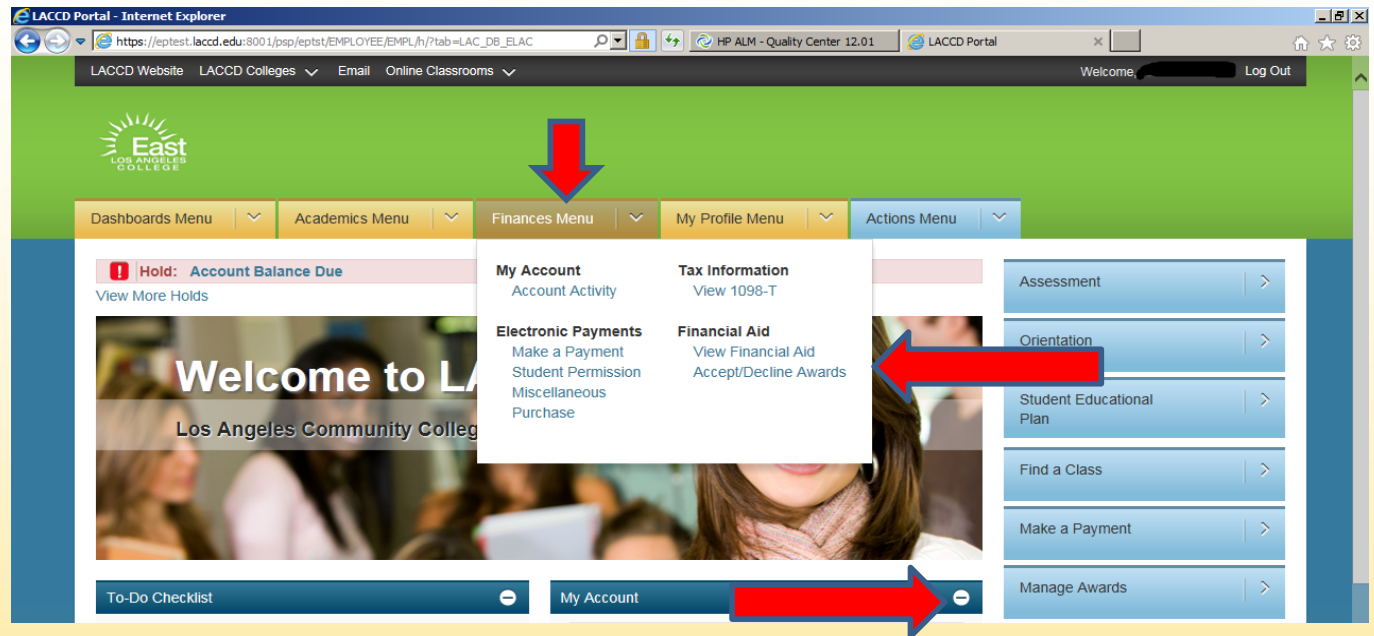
LACCD Portal - Internet Explorer

https://eptest.laccd.edu:8001/psp/eptst/EMPLOYEE/EMPL/h/?tab=LAC_DB_ELAC

HP ALM - Quality Center 12.01

LACCD Portal

LACCD Website LACCD Colleges Email Online Classrooms

Welcome, Log Out

East LOS ANGELES COLLEGE

Dashboards Menu Academics Menu Finances Menu My Profile Menu Actions Menu

Hold: Account Balance Due

View More Holds

Welcome to LA

Los Angeles Community Colleg

My Account
Account Activity

Electronic Payments
Make a Payment
Student Permission
Miscellaneous
Purchase

Tax Information
View 1098-T

Financial Aid
View Financial Aid
Accept/Decline Awards

Assessment

Orientation

Student Educational Plan

Find a Class

Make a Payment

Manage Awards

To-Do Checklist

My Account